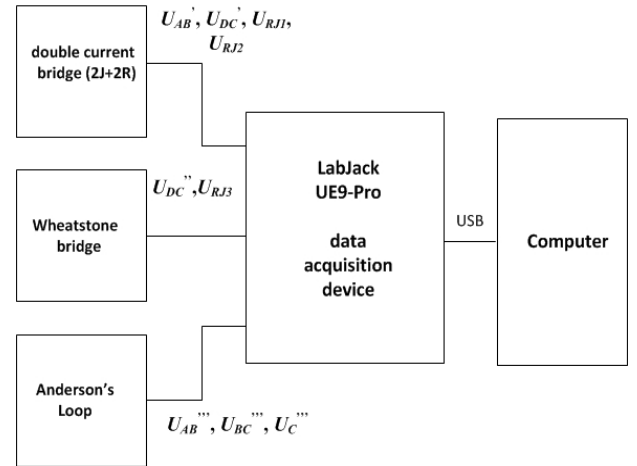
double current bridge (2J+2R)

$U_{AB}'$, $U_{DC}'$, $U_{RJ1}$, $U_{RJ2}$

Wheatstone bridge

$U_{DC}''$, $U_{RJ3}$

Anderson's Loop

$U_{AB}'''$, $U_{BC}'''$, $U_{C}'''$

LabJack UE9-Pro

data acquisition device

USB

Computer